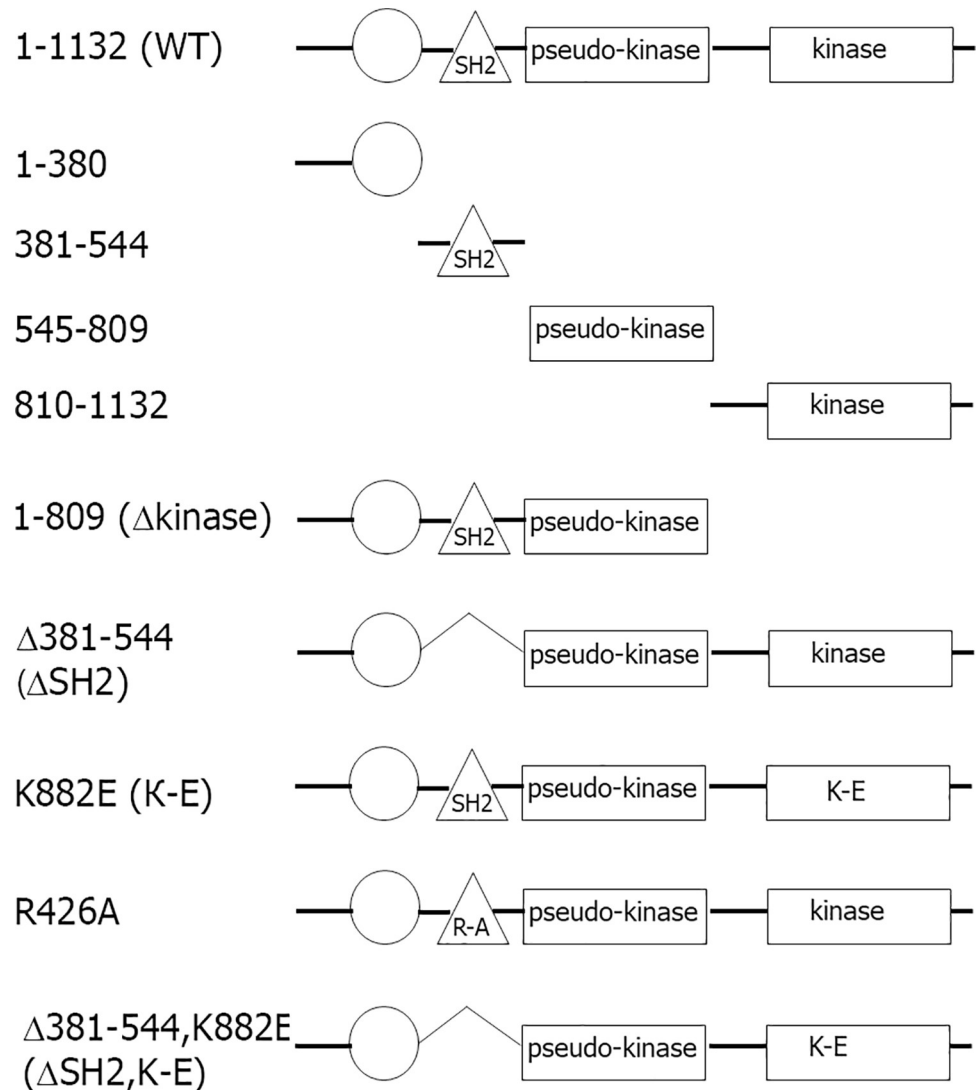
1-1132 (WT) SH2 pseudo-kinase kinase

1-380

381-544 SH2

545-809 pseudo-kinase

810-1132 kinase

1-809 (Δkinase) SH2 pseudo-kinase

Δ381-544 (ΔSH2) pseudo-kinase kinase

K882E (K-E) SH2 pseudo-kinase K-E

R426A R-A pseudo-kinase kinase

Δ381-544,K882E (ΔSH2,K-E) pseudo-kinase K-E